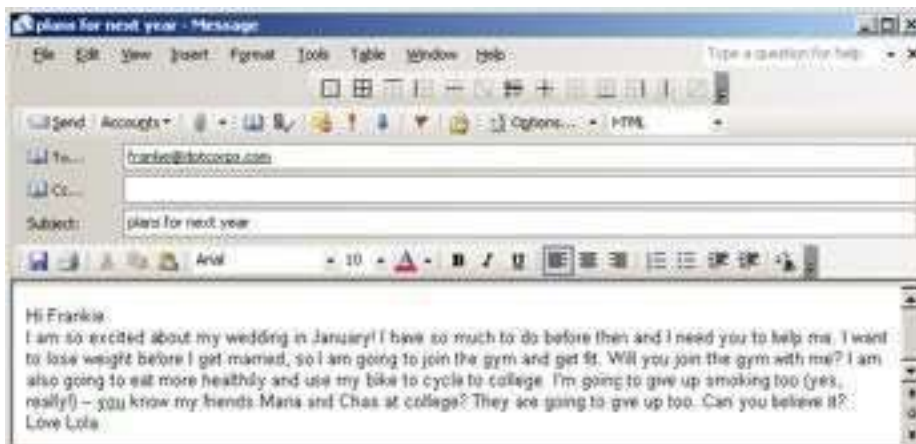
plans for next year - Message

File Edit View Insert Format Tools Table Window Help

Type a question for help

Send Accounts Options... HTML

To... frankie@dotcorpo.com

Cc...

Subject: plans for next year

Arial 10 B I U

Hi Frankie
I am so excited about my wedding in January! I have so much to do before then and I need you to help me. I want to lose weight before I get married, so I am going to join the gym and get fit. Will you join the gym with me? I am also going to eat more healthily and use my bike to cycle to college. I'm going to give up smoking too (yes, really!) – you know my friends Maria and Chas at college? They are going to give up too. Can you believe it?
Love Lola